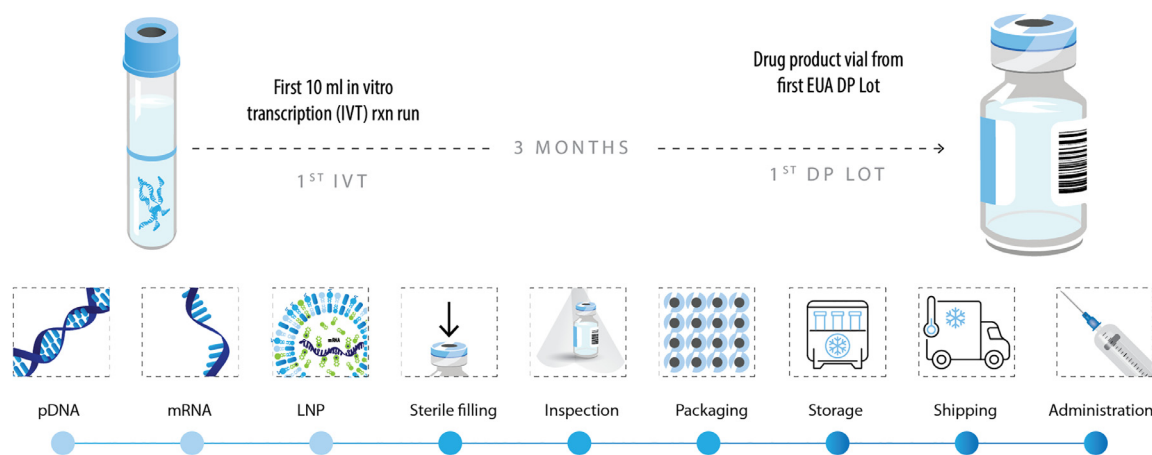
First 10 ml in vitro transcription (IVT) rxn run

1$^{ST}$ IVT

3 MONTHS

Drug product vial from first EUA DP Lot

1$^{ST}$ DP LOT

mRNA

pDNA

mRNA

LNP

Sterile filling

Inspection

Packaging

Storage

Shipping

Administration